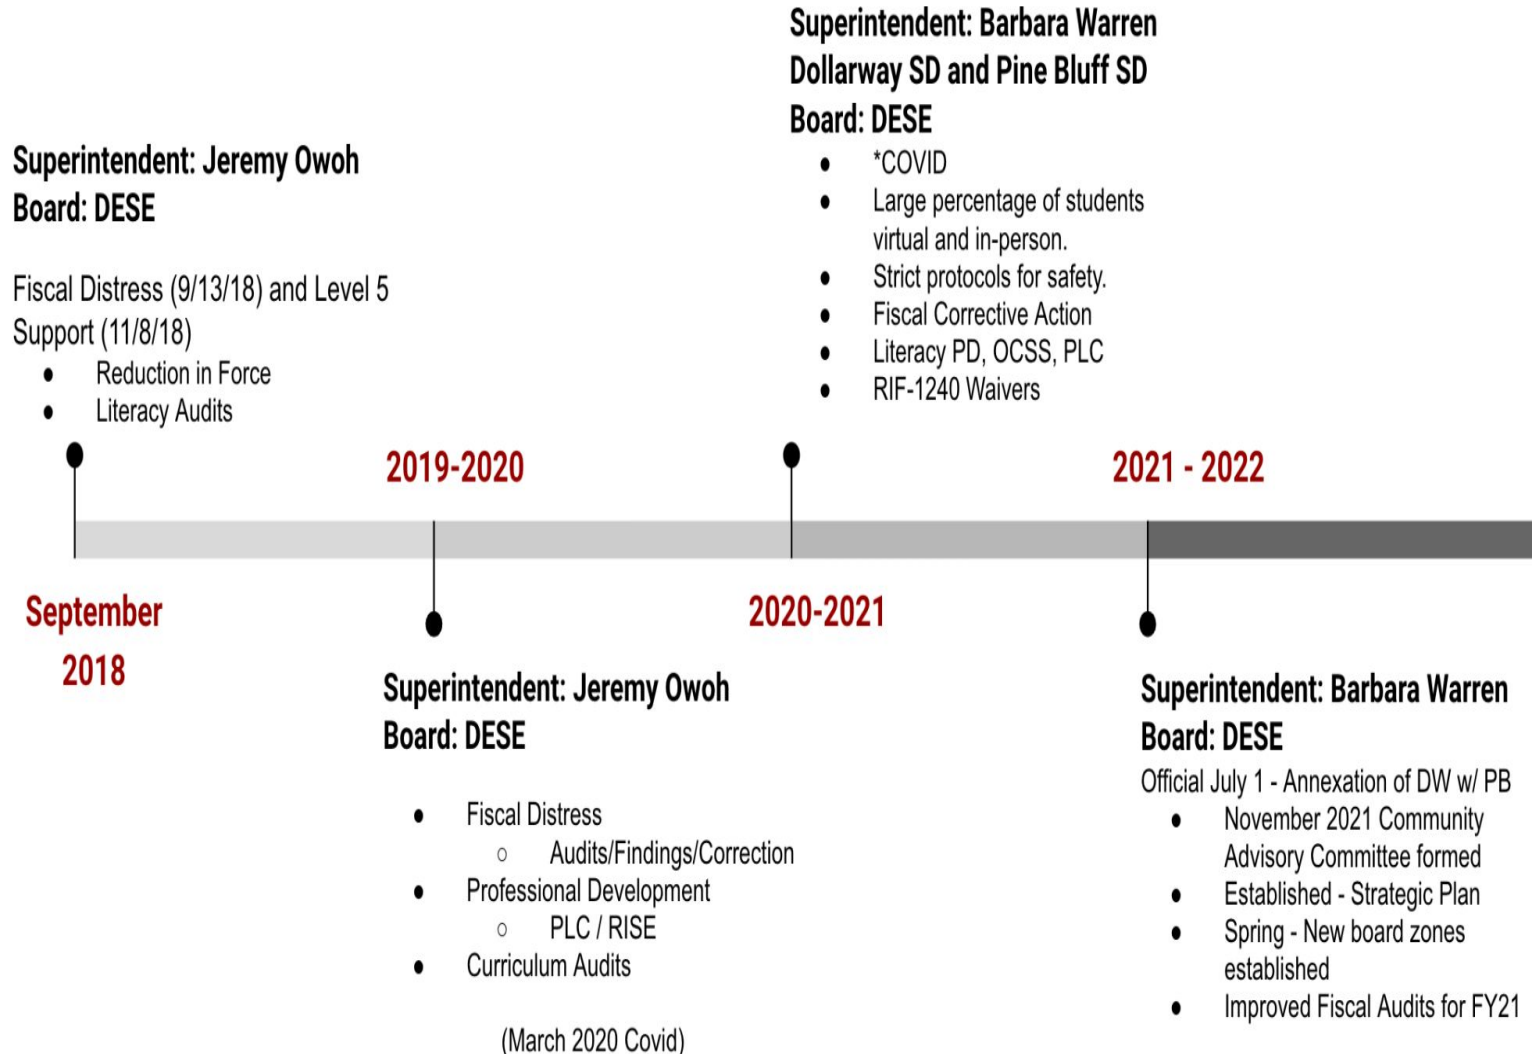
Superintendent: Jeremy Owoh
Board: DESE

Fiscal Distress (9/13/18) and Level 5 Support (11/8/18)
- Reduction in Force
- Literacy Audits

September 2018

2019-2020

Superintendent: Jeremy Owoh
Board: DESE

- Fiscal Distress
  - Audits/Findings/Correction
- Professional Development
  - PLC / RISE
- Curriculum Audits

(March 2020 Covid)

Superintendent: Barbara Warren
Dollarway SD and Pine Bluff SD
Board: DESE
- *COVID
- Large percentage of students virtual and in-person.
- Strict protocols for safety.
- Fiscal Corrective Action
- Literacy PD, OCSS, PLC
- RIF-1240 Waivers

2020-2021

2021 - 2022

Superintendent: Barbara Warren
Board: DESE
Official July 1 - Annexation of DW w/ PB
- November 2021 Community Advisory Committee formed
- Established - Strategic Plan
- Spring - New board zones established
- Improved Fiscal Audits for FY21